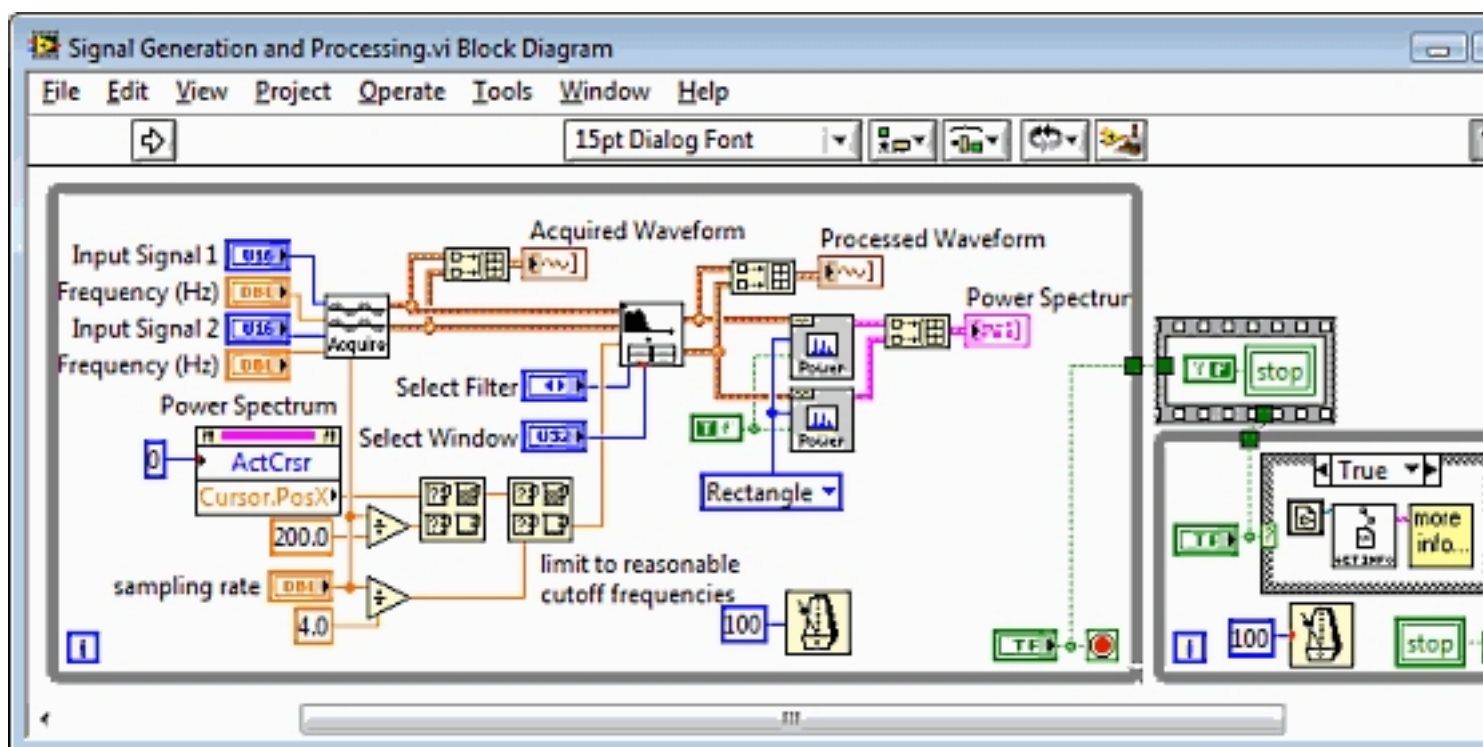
Signal Generation and Processing.vi Block Diagram

File Edit View Project Operate Tools Window Help

15pt Dialog Font

Acquired Waveform

Processed Waveform

Power Spectrur

Input Signal 1 U16

Frequency (Hz) DBL

Input Signal 2 U16

Frequency (Hz) DBL

Acquire

Power

Power

TF

stop

Select Filter

Select Window U32

Power Spectrum

0

ActCrsr

Cursor.PosX

Rectangle

True

200.0

sampling rate DBL

4.0

limit to reasonable cutoff frequencies

100

TF

more info...

TF

100

stop

i

i